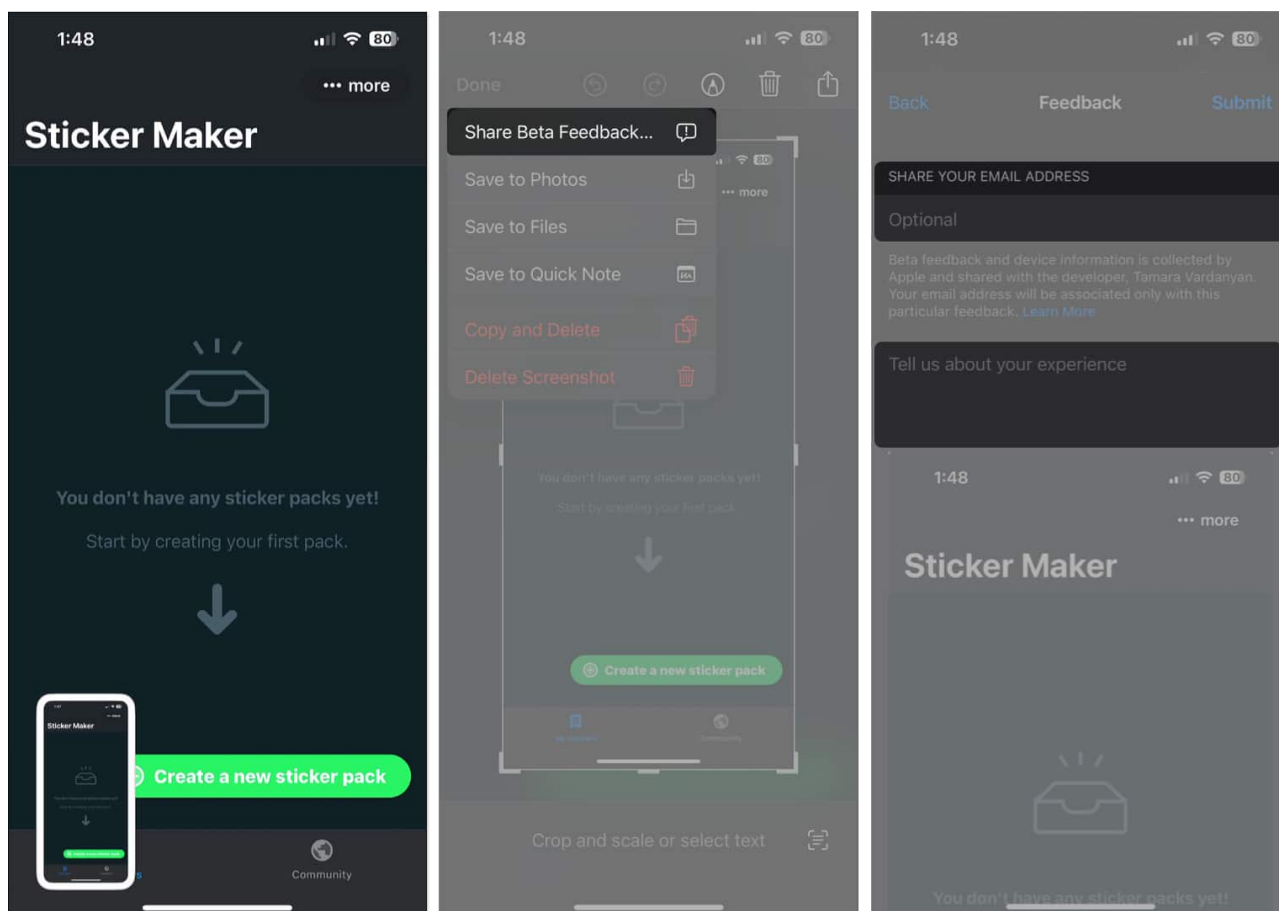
1:48

80

••• more

Sticker Maker

You don't have any sticker packs yet!

Start by creating your first pack.

Sticker Maker

Create a new sticker pack

Community

1:48

80

Done

Share Beta Feedback...

Save to Photos

Save to Files

Save to Quick Note

Copy and Delete

Delete Screenshot

••• more

You don't have any sticker packs yet!

Start by creating your first pack

Create a new sticker pack

Community

Crop and scale or select text

1:48

80

Back

Feedback

Submit

SHARE YOUR EMAIL ADDRESS

Optional

Beta feedback and device information is collected by Apple and shared with the developer, Tamara Vardanyan. Your email address will be associated only with this particular feedback. Learn More

Tell us about your experience

1:48

80

••• more

Sticker Maker

You don't have any sticker packs yet!